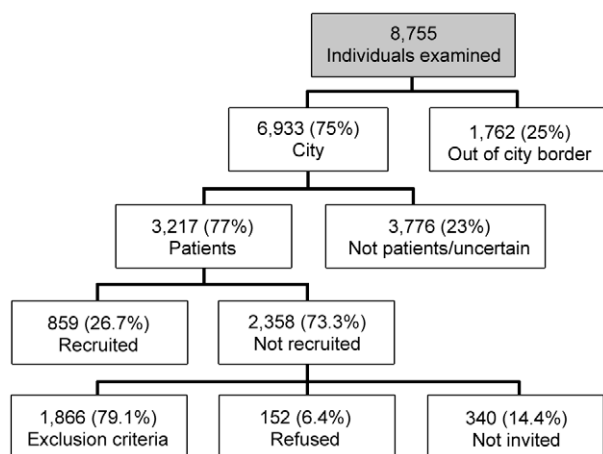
8,755
Individuals examined

6,933 (75%)
City

1,762 (25%)
Out of city border

3,217 (77%)
Patients

3,776 (23%)
Not patients/uncertain

859 (26.7%)
Recruited

2,358 (73.3%)
Not recruited

1,866 (79.1%)
Exclusion criteria

152 (6.4%)
Refused

340 (14.4%)
Not invited